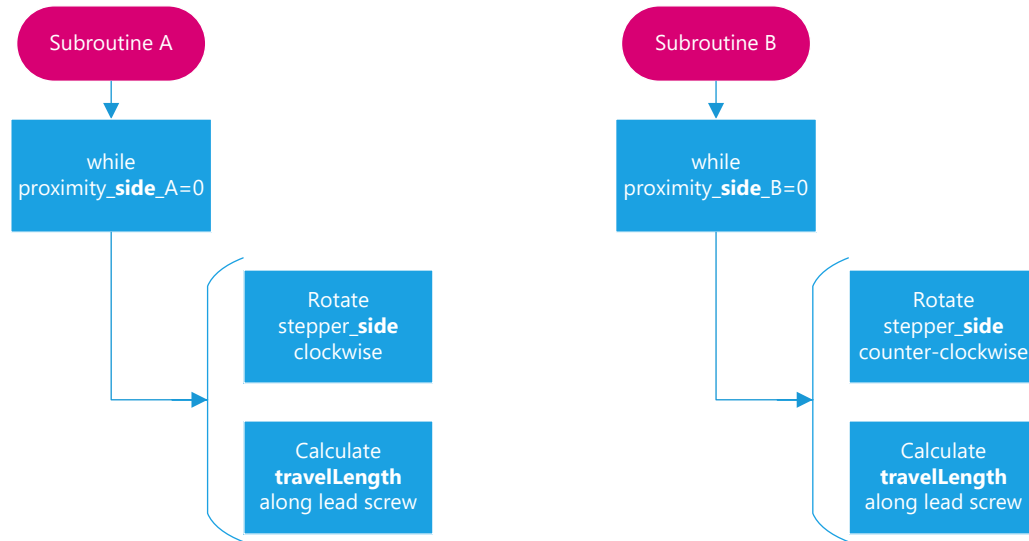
Subroutine A

while proximity_**side**_A=0

Rotate stepper_**side** clockwise

Calculate **travelLength** along lead screw

Subroutine B

while proximity_**side**_B=0

Rotate stepper_**side** counter-clockwise

Calculate **travelLength** along lead screw